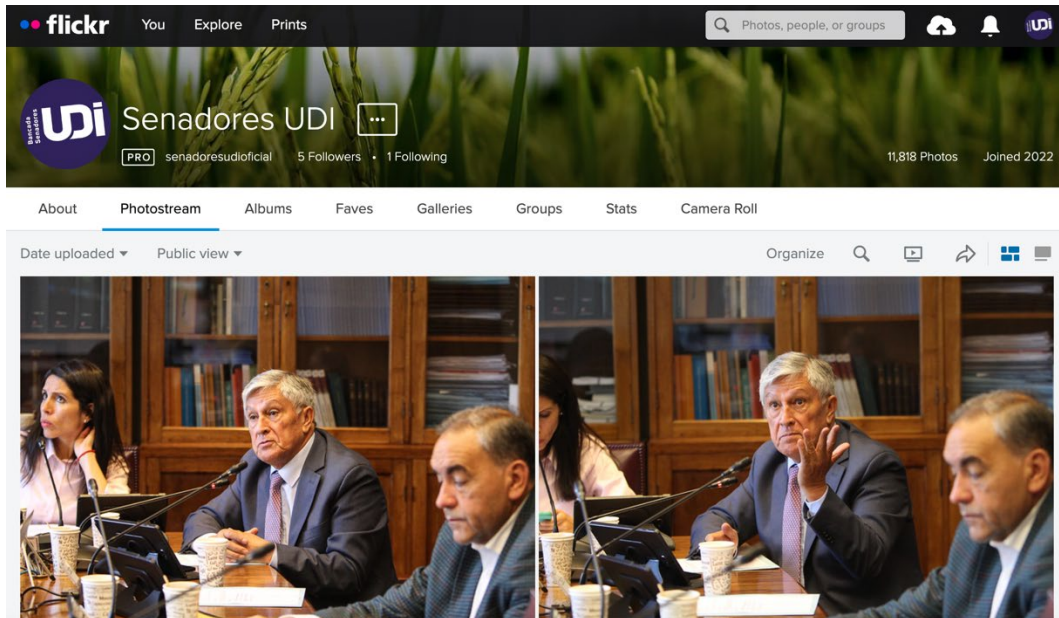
flickr You Explore Prints

Photos, people, or groups

UDI

Bancada Senadores UDI

Senadores UDI ···

PRO senadoresudioficial 5 Followers • 1 Following

11,818 Photos Joined 2022

About Photostream Albums Faves Galleries Groups Stats Camera Roll

Date uploaded ▾ Public view ▾

Organize